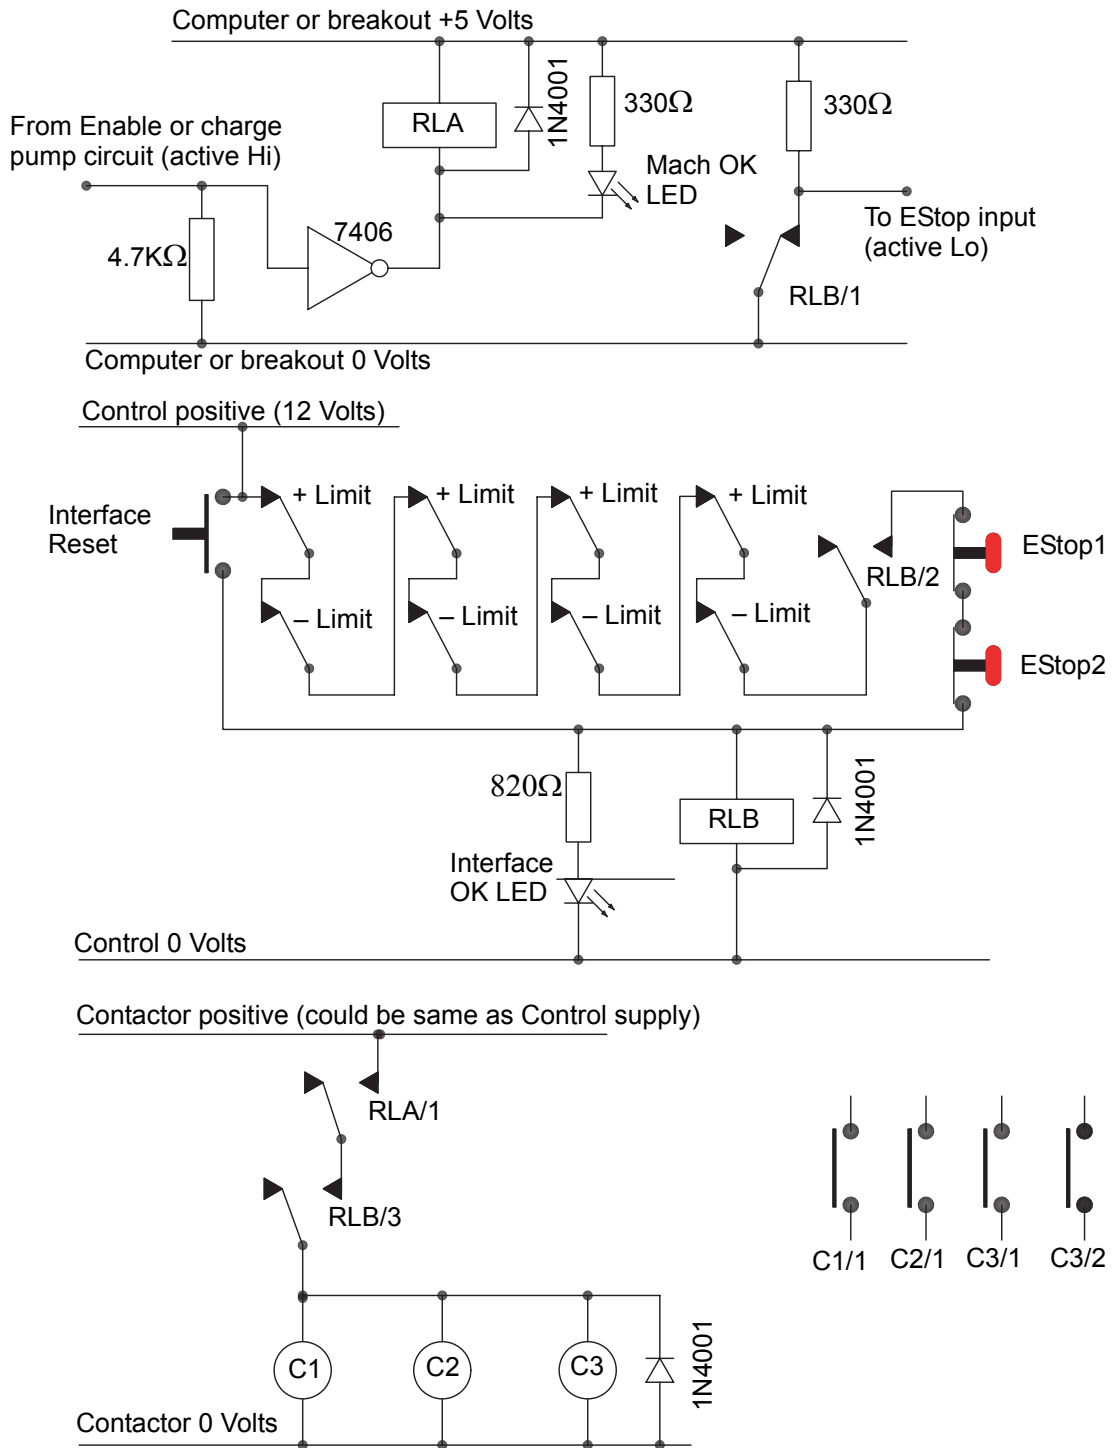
Computer or breakout +5 Volts

From Enable or charge pump circuit (active Hi)

RLA

1N4001

$330\Omega$

$330\Omega$

Mach OK LED

4.7K$\Omega$

7406

To EStop input (active Lo)

RLB/1

Computer or breakout 0 Volts

Control positive (12 Volts)

Interface Reset

+ Limit

+ Limit

+ Limit

+ Limit

EStop1

RLB/2

– Limit

– Limit

– Limit

– Limit

EStop2

$820\Omega$

RLB

1N4001

Interface OK LED

Control 0 Volts

Contactor positive (could be same as Control supply)

RLA/1

RLB/3

C1/1

C2/1

C3/1

C3/2

C1

C2

C3

1N4001

Contactor 0 Volts